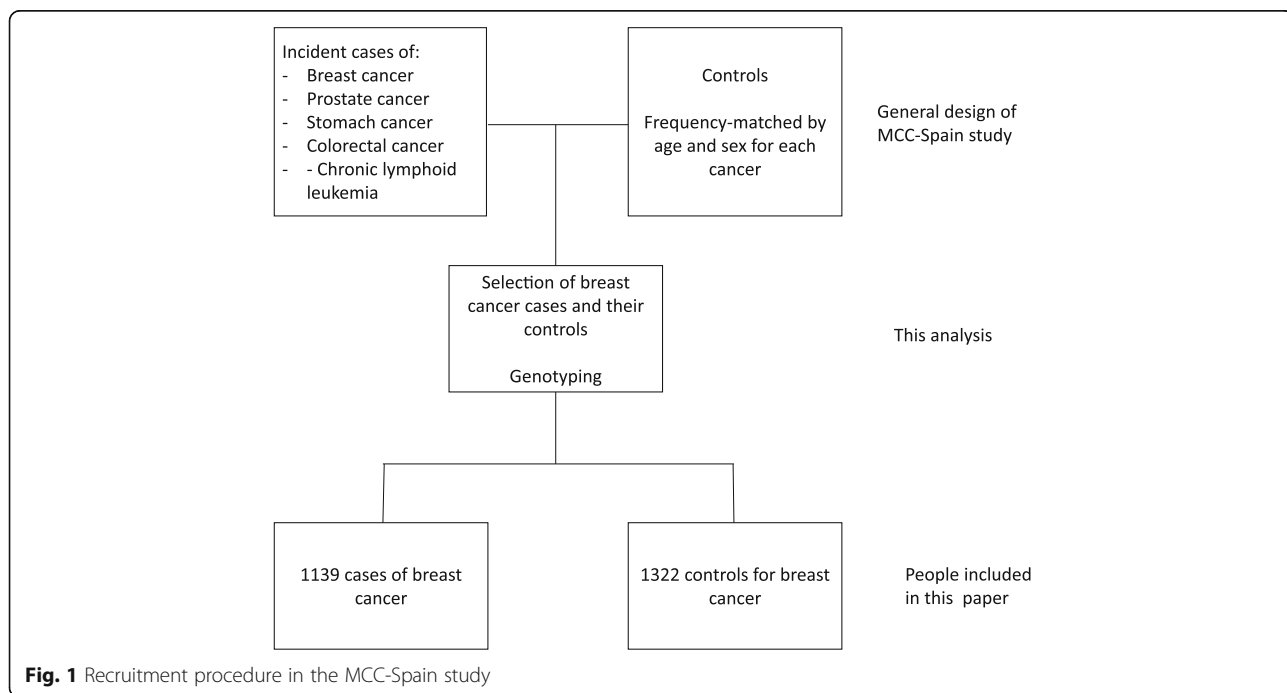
Incident cases of:
- Breast cancer
- Prostate cancer
- Stomach cancer
- Colorectal cancer
- - Chronic lymphoid leukemia

Controls

Frequency-matched by age and sex for each cancer

General design of MCC-Spain study

Selection of breast cancer cases and their controls

Genotyping

This analysis

1139 cases of breast cancer

1322 controls for breast cancer

People included in this paper

**Fig. 1** Recruitment procedure in the MCC-Spain study